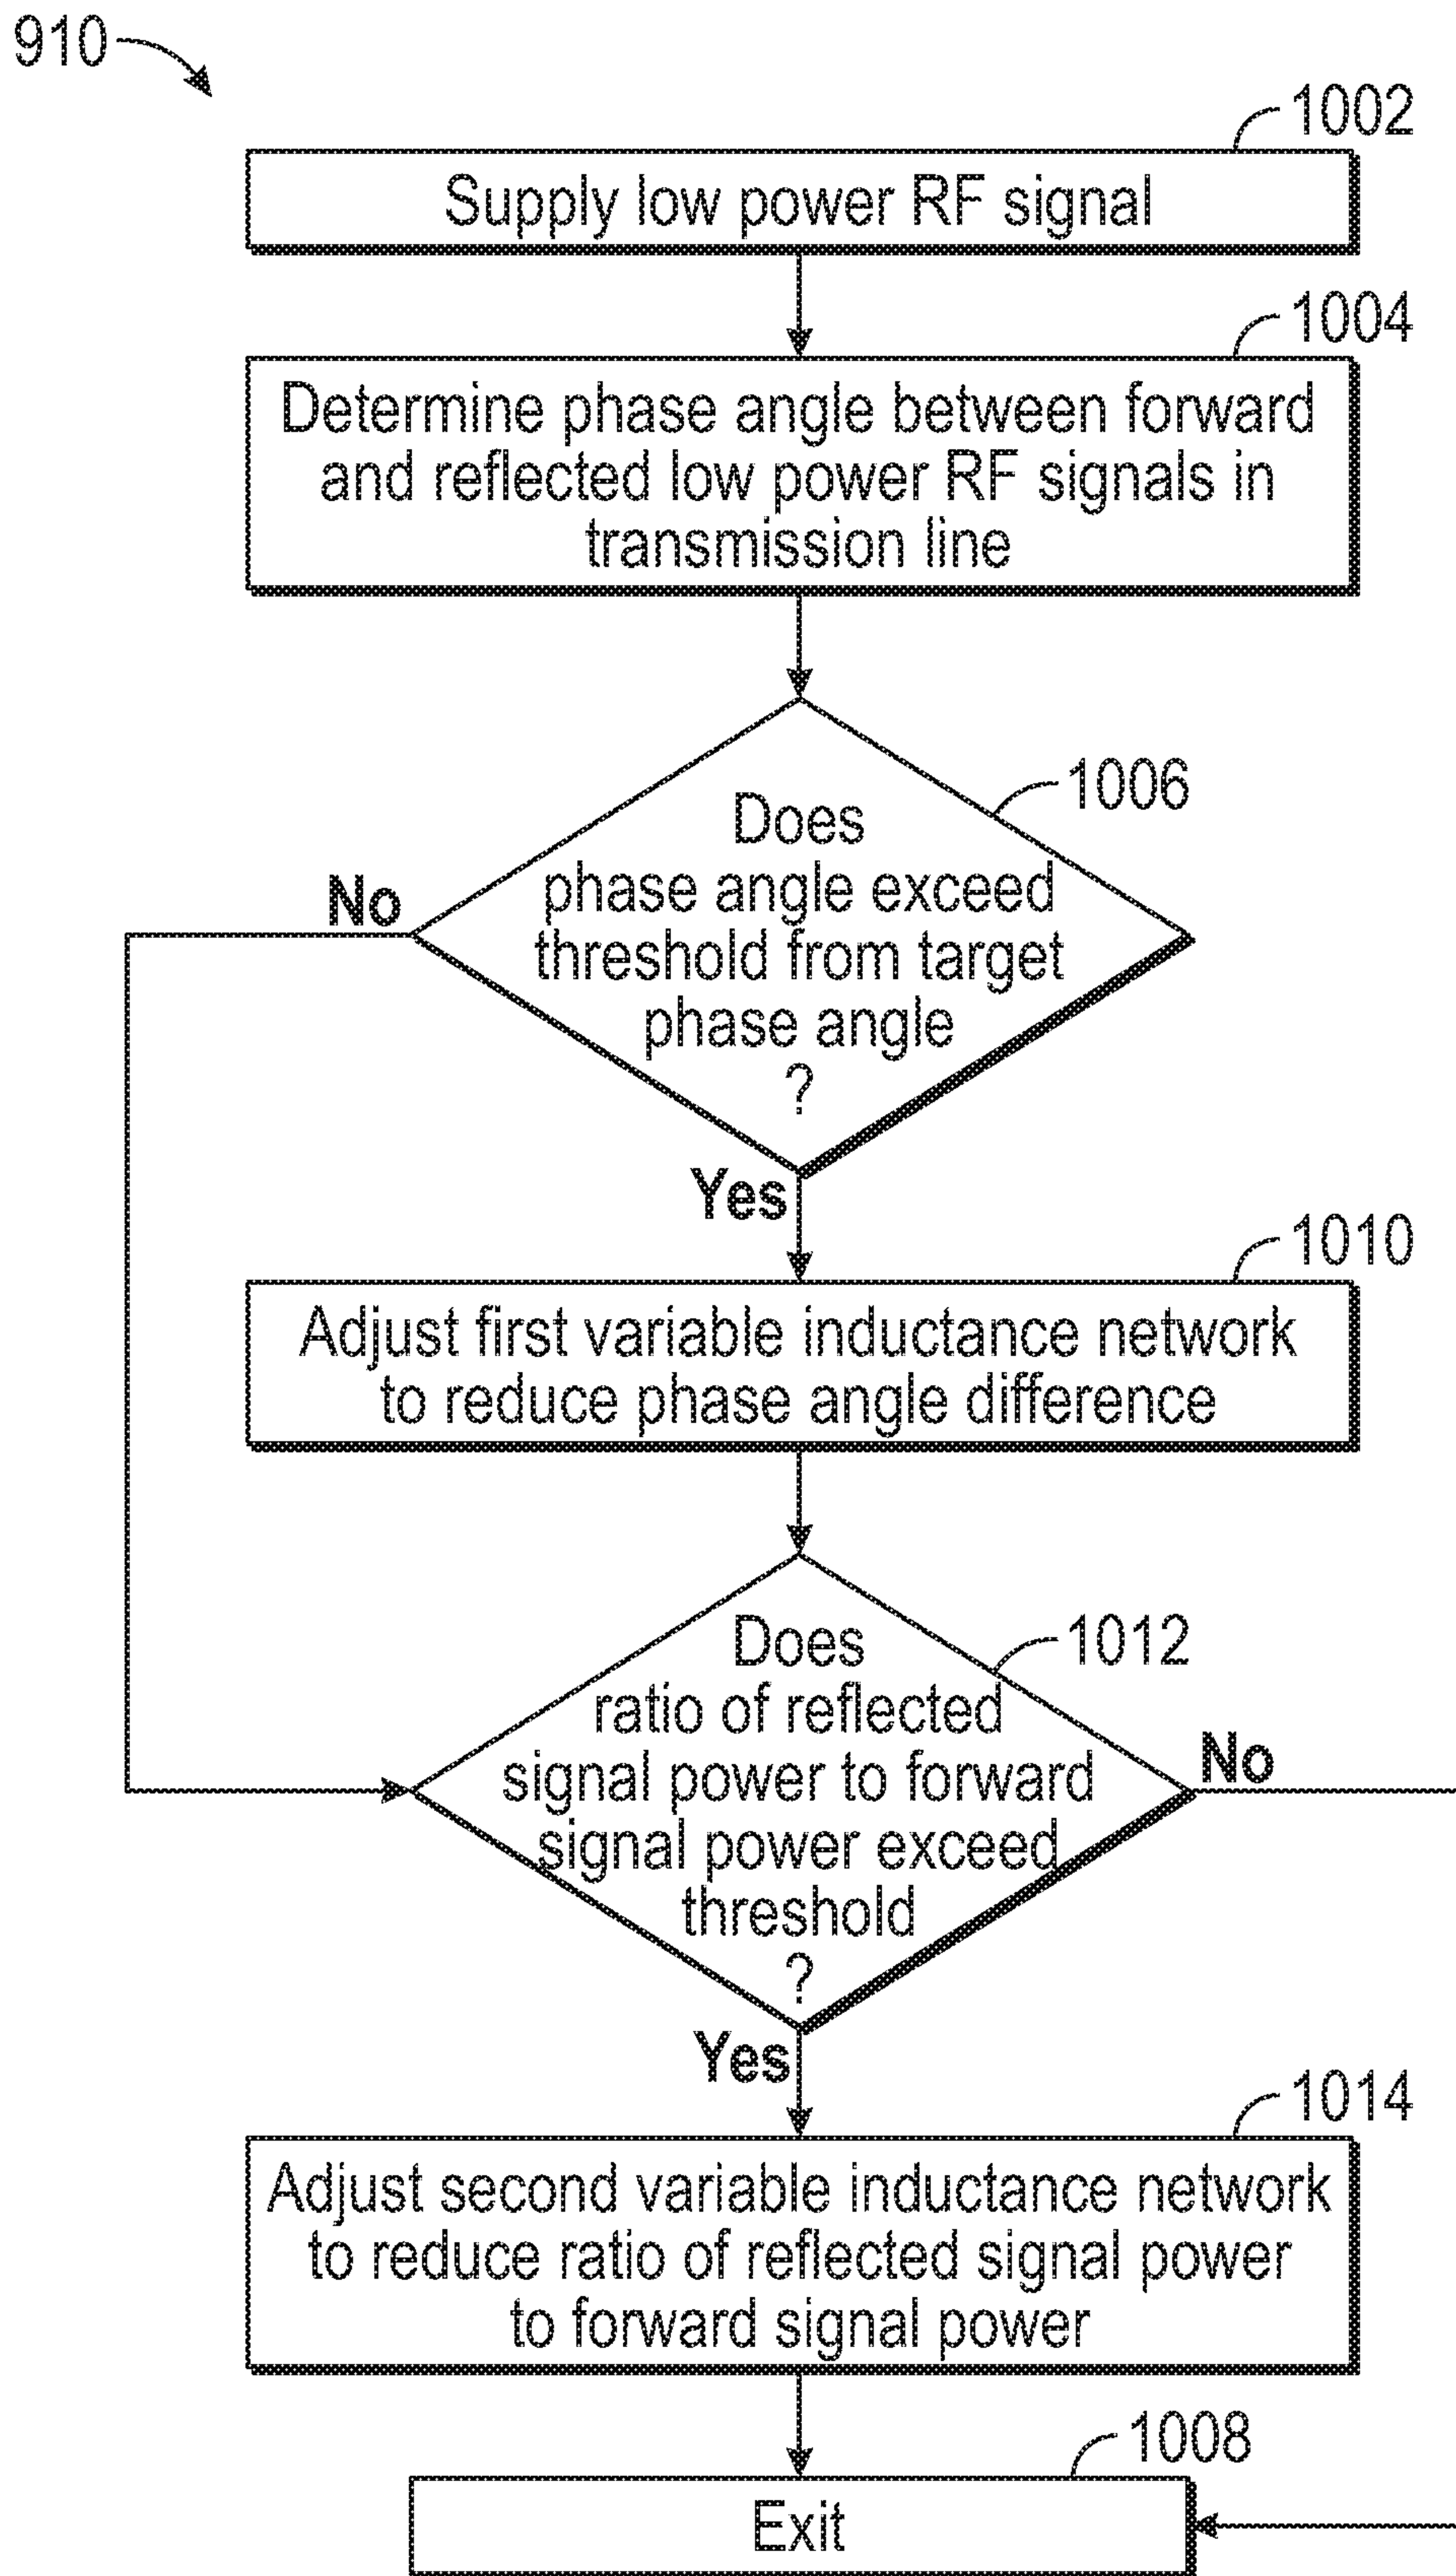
910

1002

Supply low power RF signal

1004

Determine phase angle between forward and reflected low power RF signals in transmission line

1006

Does phase angle exceed threshold from target phase angle ?

No

Yes

1010

Adjust first variable inductance network to reduce phase angle difference

1012

Does ratio of reflected signal power to forward signal power exceed threshold ?

No

Yes

1014

Adjust second variable inductance network to reduce ratio of reflected signal power to forward signal power

1008

Exit